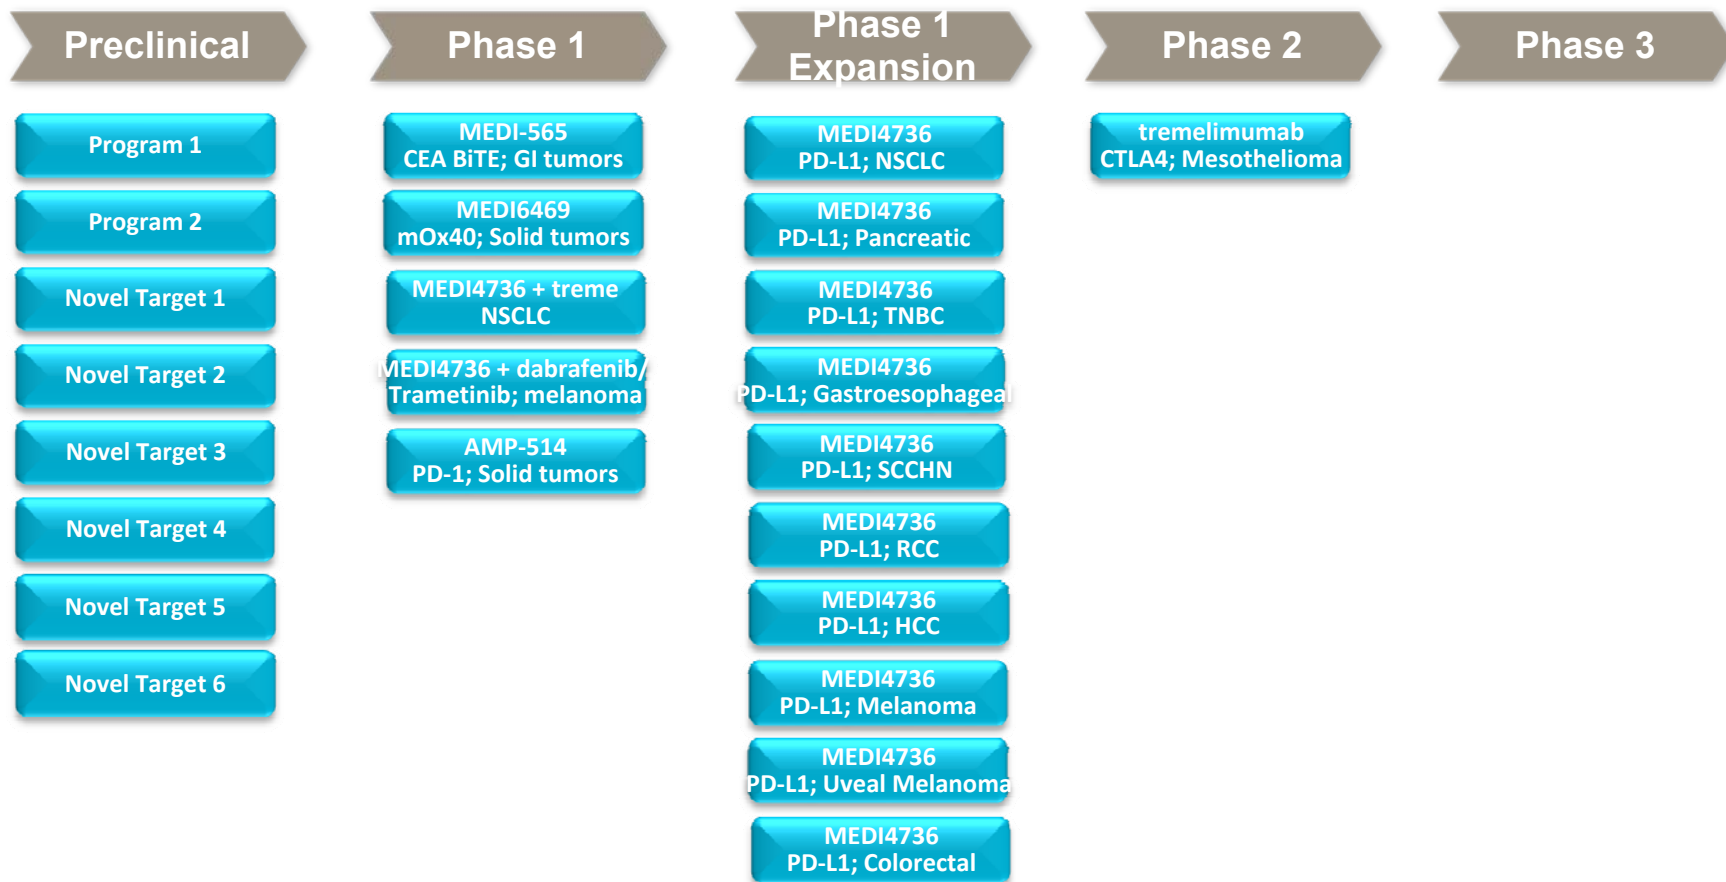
Preclinical

Program 1

Program 2

Novel Target 1

Novel Target 2

Novel Target 3

Novel Target 4

Novel Target 5

Novel Target 6

Phase 1

MEDI-565
CEA BiTE; GI tumors

MEDI6469
mOx40; Solid tumors

MEDI4736 + treme
NSCLC

MEDI4736 + dabrafenib/
Trametinib; melanoma

AMP-514
PD-1; Solid tumors

Phase 1 Expansion

MEDI4736
PD-L1; NSCLC

MEDI4736
PD-L1; Pancreatic

MEDI4736
PD-L1; TNBC

MEDI4736
PD-L1; Gastroesophageal

MEDI4736
PD-L1; SCCHN

MEDI4736
PD-L1; RCC

MEDI4736
PD-L1; HCC

MEDI4736
PD-L1; Melanoma

MEDI4736
PD-L1; Uveal Melanoma

MEDI4736
PD-L1; Colorectal

Phase 2

tremelimumab
CTLA4; Mesothelioma

Phase 3